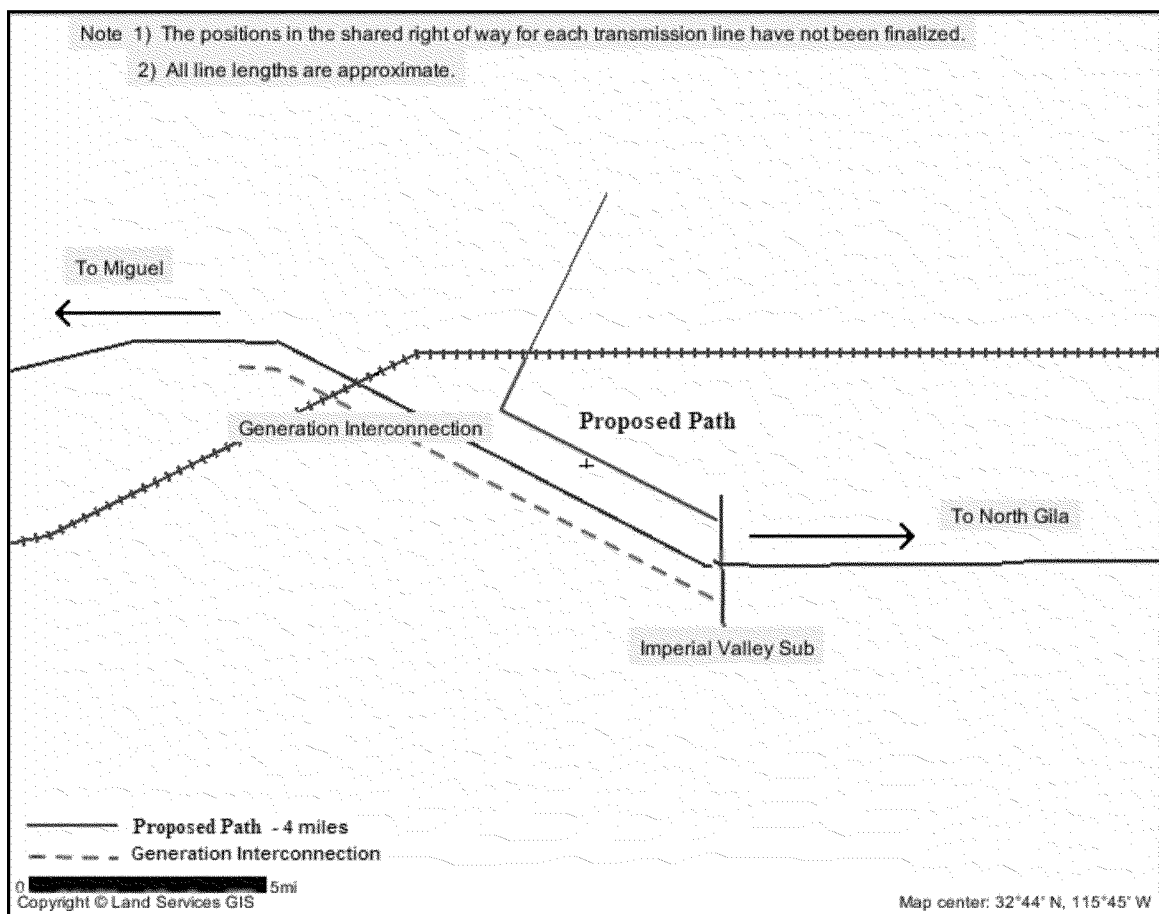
Note 1) The positions in the shared right of way for each transmission line have not been finalized.

2) All line lengths are approximate.

To Miguel

Generation Interconnection

Proposed Path

To North Gila

Imperial Valley Sub

Proposed Path - 4 miles

Generation Interconnection

0 5mi

Copyright © Land Services GIS

Map center: 32°44' N, 115°45' W